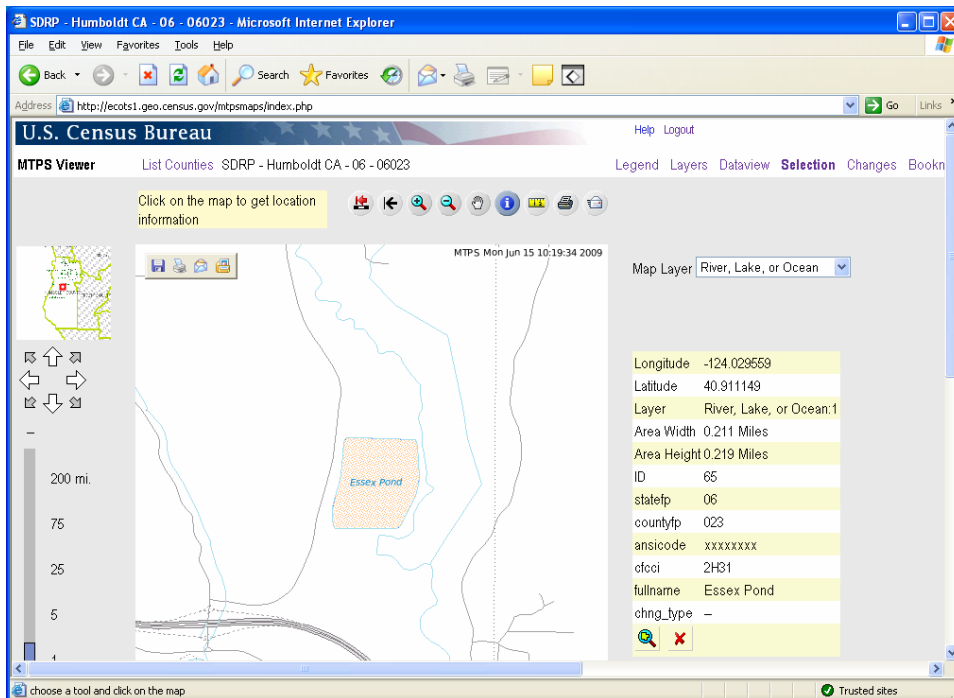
SDRP - Humboldt CA - 06 - 06023 - Microsoft Internet Explorer

File Edit View Favorites Tools Help

Back Search Favorites

Address http://ecots1.geo.census.gov/mtpsmaps/index.php Go Links

U.S. Census Bureau

Help Logout

MTPS Viewer List Counties SDRP - Humboldt CA - 06 - 06023 Legend Layers Dataview Selection Changes Bookm

Click on the map to get location information

MTPS Mon Jun 15 10:19:34 2009

Map Layer River, Lake, or Ocean

Essex Pond

| Longitude | -124.029559 |
|---|---|
| Latitude | 40.911149 |
| Layer | River, Lake, or Ocean:1 |
| Area Width | 0.211 Miles |
| Area Height | 0.219 Miles |
| ID | 65 |
| statefp | 06 |
| countyfp | 023 |
| ansicode | xxxxxxxx |
| cfcci | 2H31 |
| fullname | Essex Pond |
| chng_type | -- |

200 mi.

75

25

5

1

choose a tool and click on the map

Trusted sites